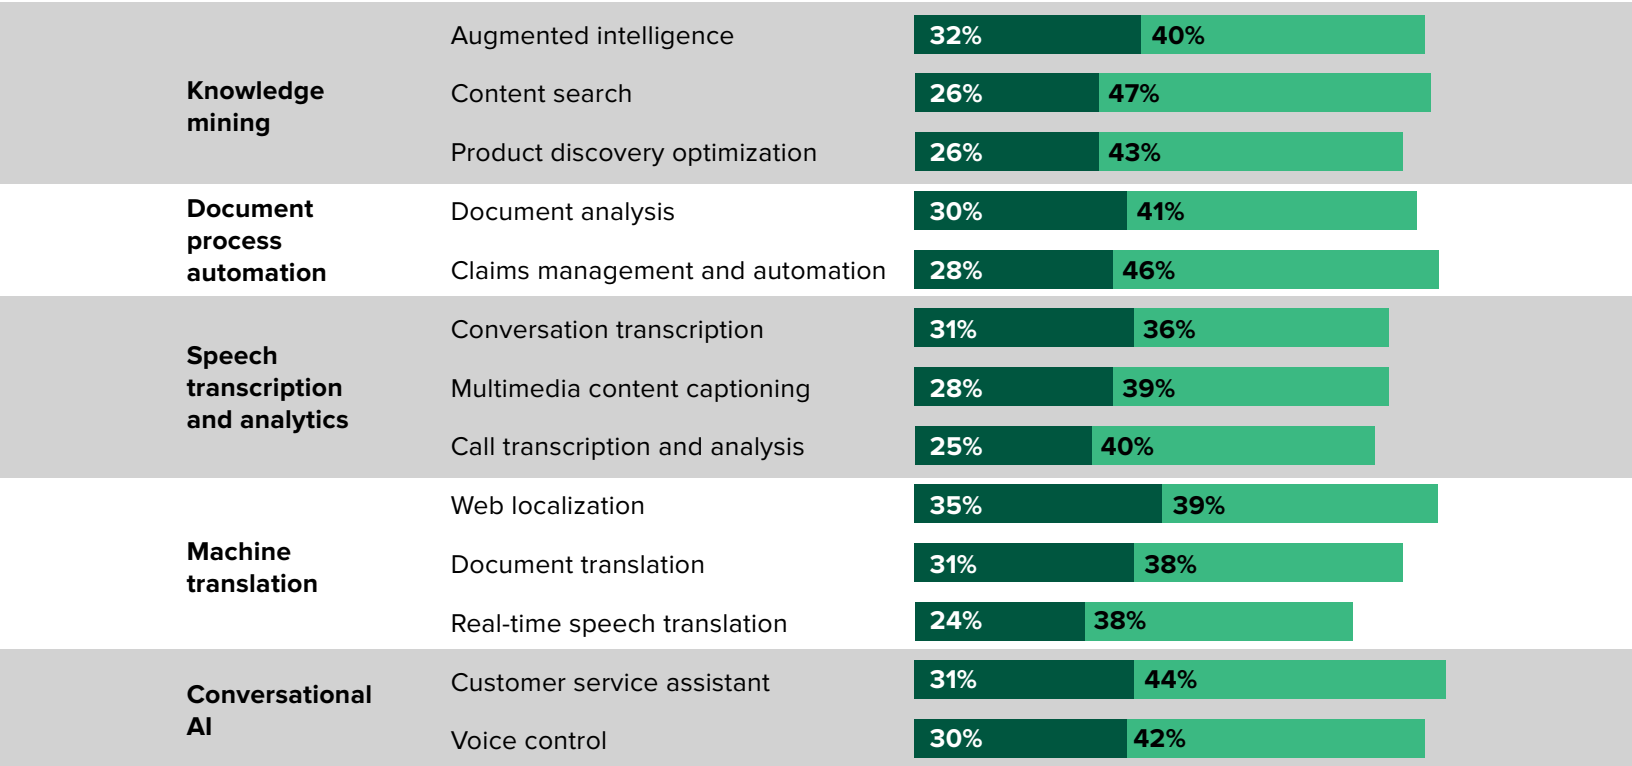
| | | | |
|---|---|---|---|
| Knowledge mining | Augmented intelligence | 32% | 40% |
| | Content search | 26% | 47% |
| | Product discovery optimization | 26% | 43% |
| Document process automation | Document analysis | 30% | 41% |
| | Claims management and automation | 28% | 46% |
| Speech transcription and analytics | Conversation transcription | 31% | 36% |
| | Multimedia content captioning | 28% | 39% |
| | Call transcription and analysis | 25% | 40% |
| Machine translation | Web localization | 35% | 39% |
| | Document translation | 31% | 38% |
| | Real-time speech translation | 24% | 38% |
| Conversational AI | Customer service assistant | 31% | 44% |
| | Voice control | 30% | 42% |